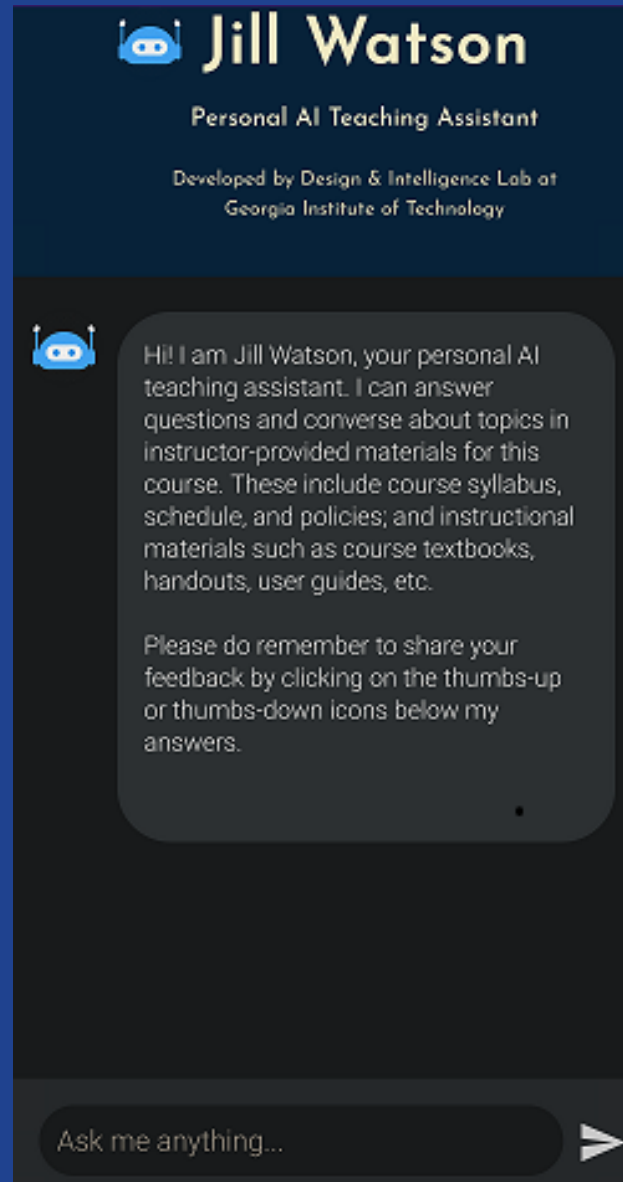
Jill Watson

Personal AI Teaching Assistant

Developed by Design & Intelligence Lab at Georgia Institute of Technology

Hi! I am Jill Watson, your personal AI teaching assistant. I can answer questions and converse about topics in instructor-provided materials for this course. These include course syllabus, schedule, and policies; and instructional materials such as course textbooks, handouts, user guides, etc.

Please do remember to share your feedback by clicking on the thumbs-up or thumbs-down icons below my answers.

Ask me anything...